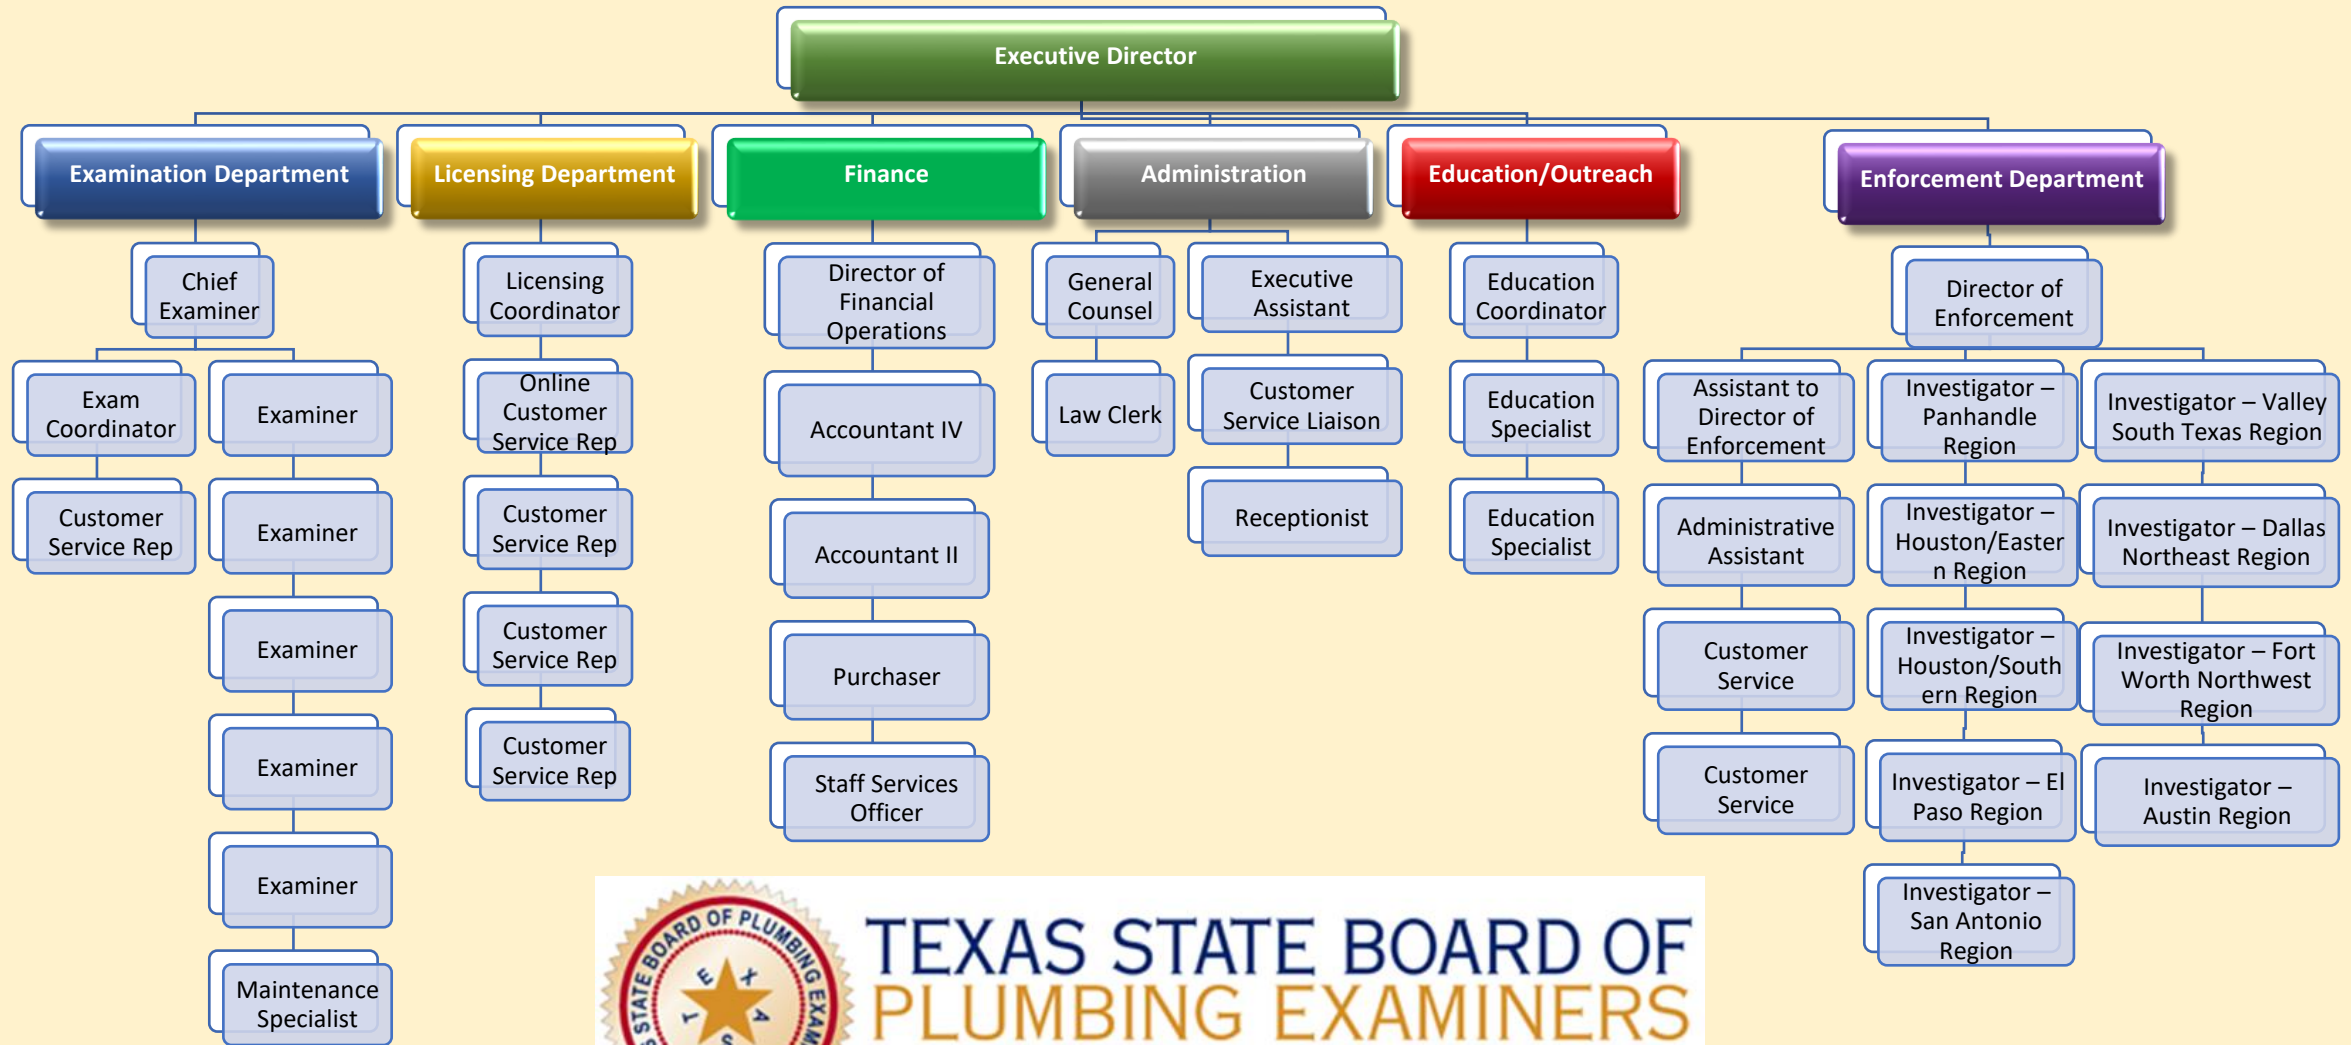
Executive Director

Examination Department

Chief Examiner

Exam Coordinator

Customer Service Rep

Examiner

Examiner

Examiner

Examiner

Examiner

Maintenance Specialist

Licensing Department

Licensing Coordinator

Online Customer Service Rep

Customer Service Rep

Customer Service Rep

Customer Service Rep

Finance

Director of Financial Operations

Accountant IV

Accountant II

Purchaser

Staff Services Officer

Administration

General Counsel

Law Clerk

Executive Assistant

Customer Service Liaison

Receptionist

Education/Outreach

Education Coordinator

Education Specialist

Education Specialist

Enforcement Department

Director of Enforcement

Assistant to Director of Enforcement

Administrative Assistant

Customer Service

Customer Service

Investigator – Panhandle Region

Investigator – Houston/Eastern Region

Investigator – Houston/Southern Region

Investigator – El Paso Region

Investigator – San Antonio Region

Investigator – Valley South Texas Region

Investigator – Dallas Northeast Region

Investigator – Fort Worth Northwest Region

Investigator – Austin Region

STATE BOARD OF PLUMBING EXAM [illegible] T E X A S

TEXAS STATE BOARD OF PLUMBING EXAMINERS